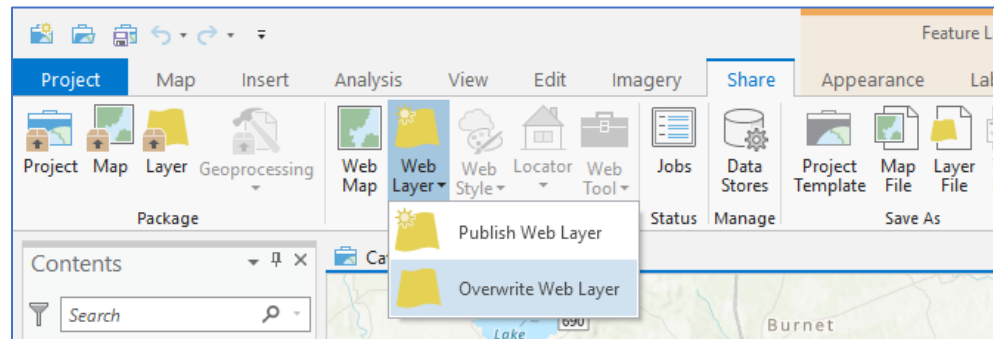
Feature L

Project Map Insert Analysis View Edit Imagery Share Appearance La

Project Map Layer Geoprocessing
Package

Web Map Web Layer Web Style Locator Web Tool

Jobs
Status

Data Stores
Manage

Project Template Map File Layer File
Save As

Publish Web Layer

Overwrite Web Layer

Contents

Search

Ca

690

Lake

Burnet